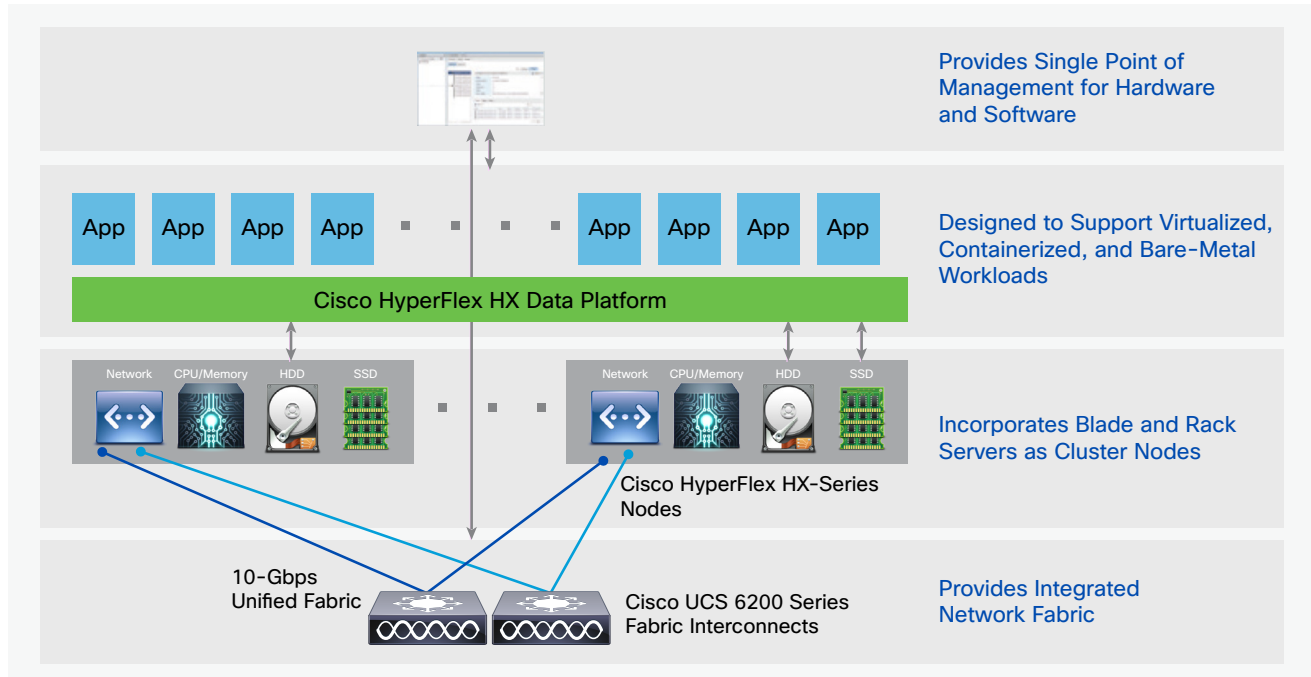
Provides Single Point of Management for Hardware and Software

App App App App App App App App

Cisco HyperFlex HX Data Platform

Designed to Support Virtualized, Containerized, and Bare-Metal Workloads

Network CPU/Memory HDD SSD

Network CPU/Memory HDD SSD

Incorporates Blade and Rack Servers as Cluster Nodes

Cisco HyperFlex HX-Series Nodes

10-Gbps Unified Fabric

Cisco UCS 6200 Series Fabric Interconnects

Provides Integrated Network Fabric